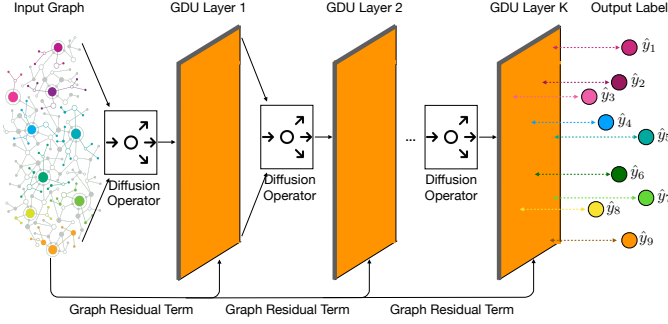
Input Graph
GDU Layer 1
GDU Layer 2
GDU Layer K
Output Label
Diffusion Operator
Diffusion Operator
...
Diffusion Operator
$\hat{y}_1$
$\hat{y}_2$
$\hat{y}_3$
$\hat{y}_4$
$\hat{y}_5$
$\hat{y}_6$
$\hat{y}_7$
$\hat{y}_8$
$\hat{y}_9$
Graph Residual Term
Graph Residual Term
Graph Residual Term